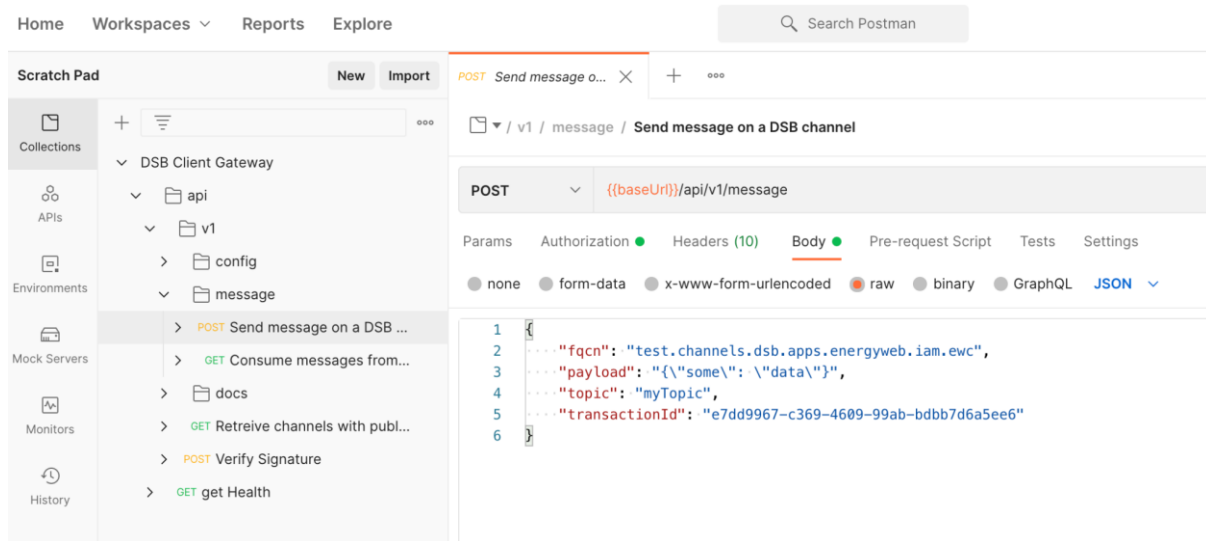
Home Workspaces Reports Explore

Search Postman

Scratch Pad New Import

POST Send message o...

Collections

APIs

Environments

Mock Servers

Monitors

History

DSB Client Gateway
api
v1
config
message
POST Send message on a DSB ...
GET Consume messages from...
docs
GET Retreive channels with publ...
POST Verify Signature
GET get Health

/ v1 / message / Send message on a DSB channel

POST {{baseUrl}}/api/v1/message

Params Authorization Headers (10) Body Pre-request Script Tests Settings

none form-data x-www-form-urlencoded raw binary GraphQL JSON

1 {
2 "fqcn": "test.channels.dsb.apps.energyweb.iam.ewc",
3 "payload": "{\"some\": \"data\"}",
4 "topic": "myTopic",
5 "transactionId": "e7dd9967-c369-4609-99ab-bdbb7d6a5ee6"
6 }